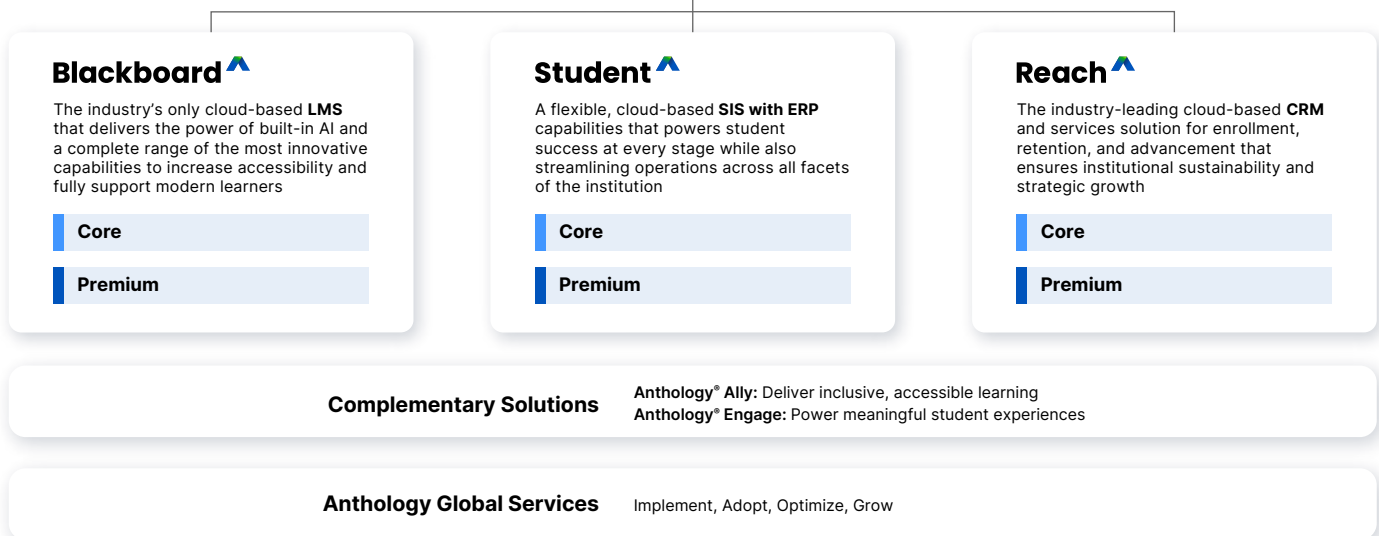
Blackboard

The industry's only cloud-based **LMS** that delivers the power of built-in AI and a complete range of the most innovative capabilities to increase accessibility and fully support modern learners

Core

Premium

Student

A flexible, cloud-based **SIS with ERP** capabilities that powers student success at every stage while also streamlining operations across all facets of the institution

Core

Premium

Reach

The industry-leading cloud-based **CRM** and services solution for enrollment, retention, and advancement that ensures institutional sustainability and strategic growth

Core

Premium

Complementary Solutions

**Anthology® Ally:** Deliver inclusive, accessible learning
**Anthology® Engage:** Power meaningful student experiences

Anthology Global Services

Implement, Adopt, Optimize, Grow